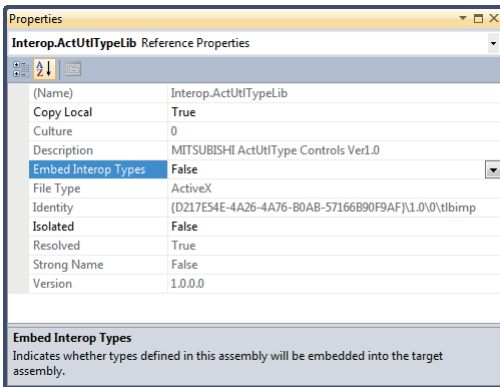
Properties

Interop.ActUtlTypeLib Reference Properties

| | |
|---|---|
| (Name) | Interop.ActUtlTypeLib |
| Copy Local | True |
| Culture | 0 |
| Description | MITSUBISHI ActUtlType Controls Ver1.0 |
| Embed Interop Types | False |
| File Type | ActiveX |
| Identity | {D217E54E-4A26-4A76-B0AB-57166B90F9AF}\1.0\0\tlbimp |
| Isolated | False |
| Resolved | True |
| Strong Name | False |
| Version | 1.0.0.0 |

Embed Interop Types
Indicates whether types defined in this assembly will be embedded into the target assembly.